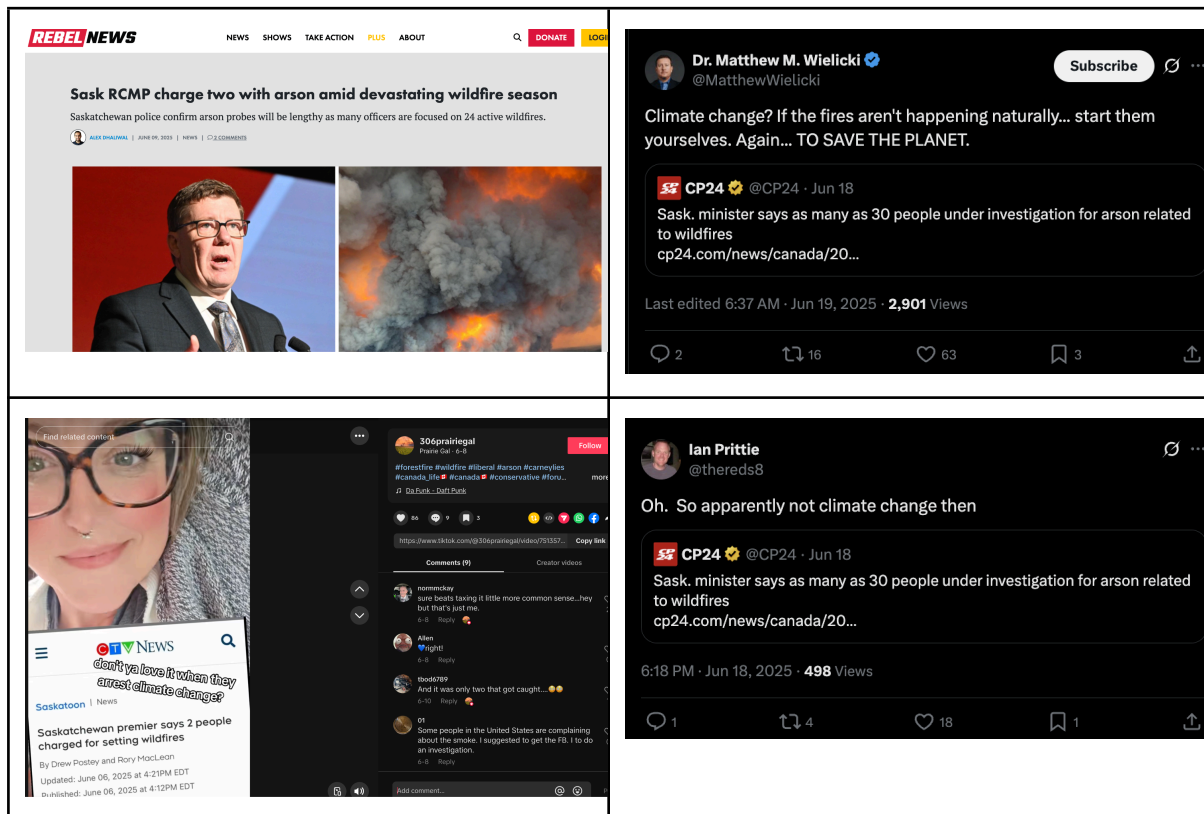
REBEL NEWS

NEWS SHOWS TAKE ACTION PLUS ABOUT DONATE LOGI

Sask RCMP charge two with arson amid devastating wildfire season

Saskatchewan police confirm arson probes will be lengthy as many officers are focused on 24 active wildfires.

ALEX DHALIWAL | JUNE 09, 2025 | NEWS | 2 COMMENTS

Dr. Matthew M. Wielicki
@MatthewWielicki
Subscribe

Climate change? If the fires aren't happening naturally... start them yourselves. Again... TO SAVE THE PLANET.

CP24 @CP24 · Jun 18
Sask. minister says as many as 30 people under investigation for arson related to wildfires
cp24.com/news/canada/20...

Last edited 6:37 AM · Jun 19, 2025 · 2,901 Views

2 16 63 3

Find related content

306prairiegal
Prairie Gal · 6-8
Follow
#forestfire #wildfire #liberal #arson #carneylies #canada_life #canada #conservative #foru... more
Da Funk - Daft Punk

86 9 3

https://www.tiktok.com/@306prairiegal/video/751357... Copy link

Comments (9) Creator videos

normmckay
sure beats taxing it little more common sense...hey but that's just me.
6-8 Reply

Allen
right!
6-8 Reply

tbod6789
And it was only two that got caught...
6-10 Reply

01
Some people in the United States are complaining about the smoke. I suggested to get the FB. I to do an investigation.
6-8 Reply

Add comment...

CTV NEWS
don't ya love it when they arrest climate change?
Saskatoon | News
Saskatchewan premier says 2 people charged for setting wildfires
By Drew Postey and Rory MacLean
Updated: June 06, 2025 at 4:21PM EDT
Published: June 06, 2025 at 4:12PM EDT

Ian Prittie
@thereds8

Oh. So apparently not climate change then

CP24 @CP24 · Jun 18
Sask. minister says as many as 30 people under investigation for arson related to wildfires
cp24.com/news/canada/20...

6:18 PM · Jun 18, 2025 · 498 Views

1 4 18 1